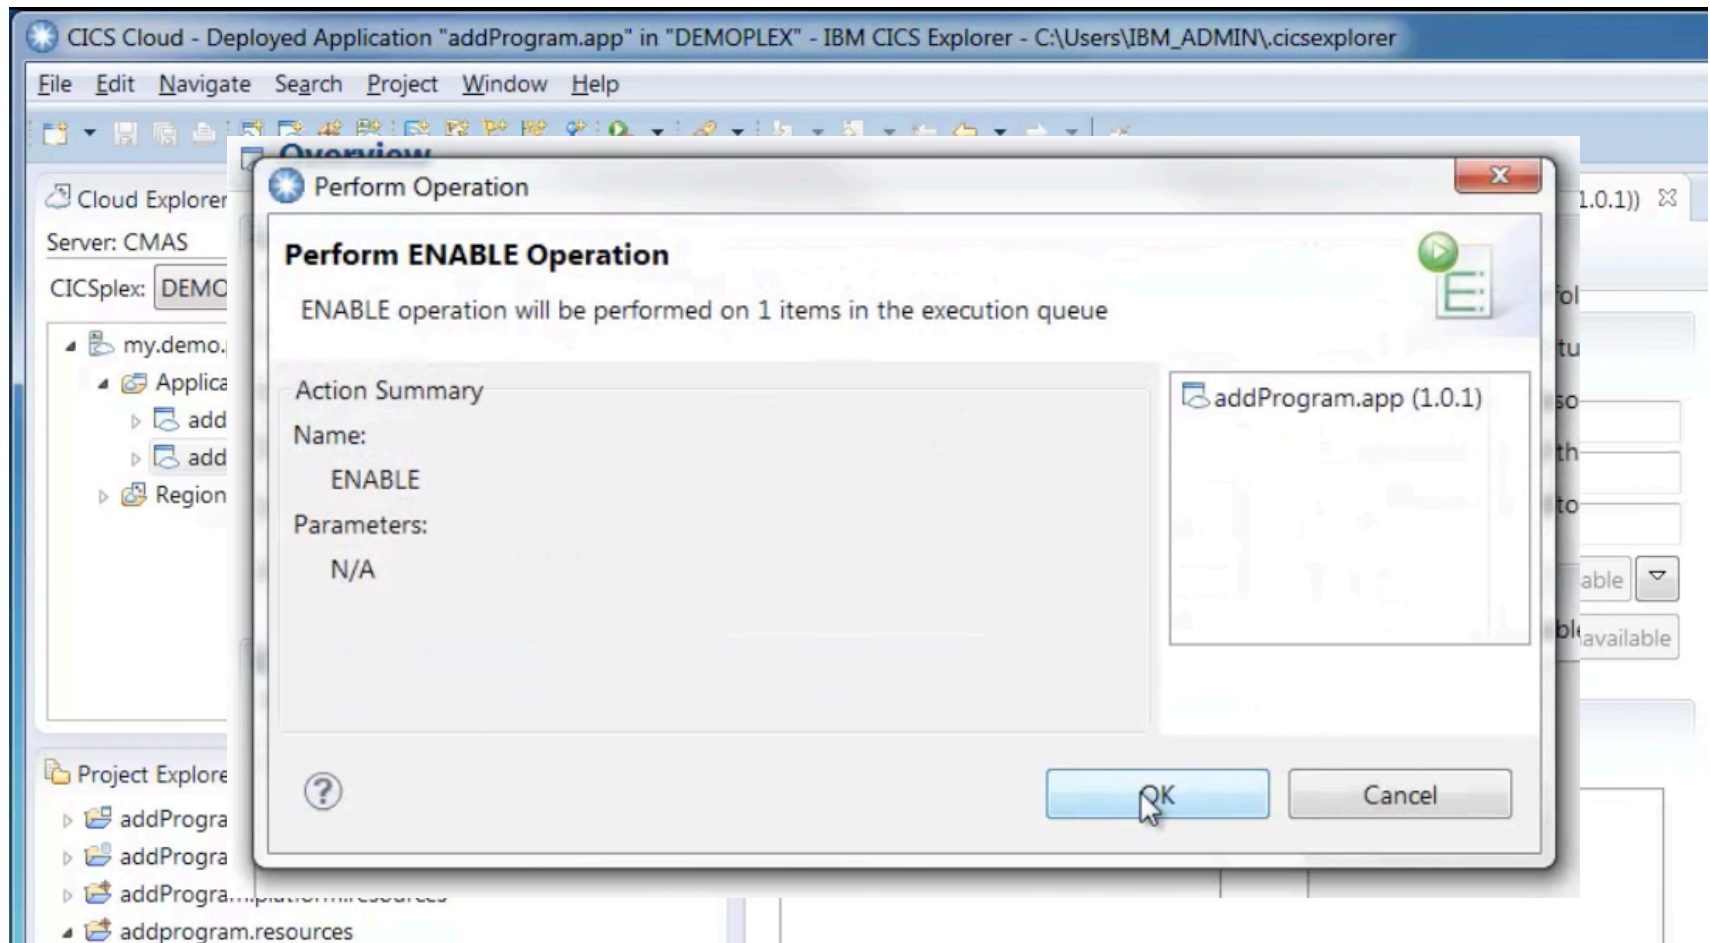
CICS Cloud - Deployed Application "addProgram.app" in "DEMOPLEX" - IBM CICS Explorer - C:\Users\IBM_ADMIN\.cicsexplorer

File Edit Navigate Search Project Window Help

Overview

Cloud Explorer

Server: CMAS

CICSplex: DEMC

my.demo.

Applica

add

add

Region

Project Explore

addProgra

addProgra

addProgra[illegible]

addprogram.resources

1.0.1))

Perform Operation

Perform ENABLE Operation

ENABLE operation will be performed on 1 items in the execution queue

Action Summary

Name:

ENABLE

Parameters:

N/A

addProgram.app (1.0.1)

OK

Cancel

available